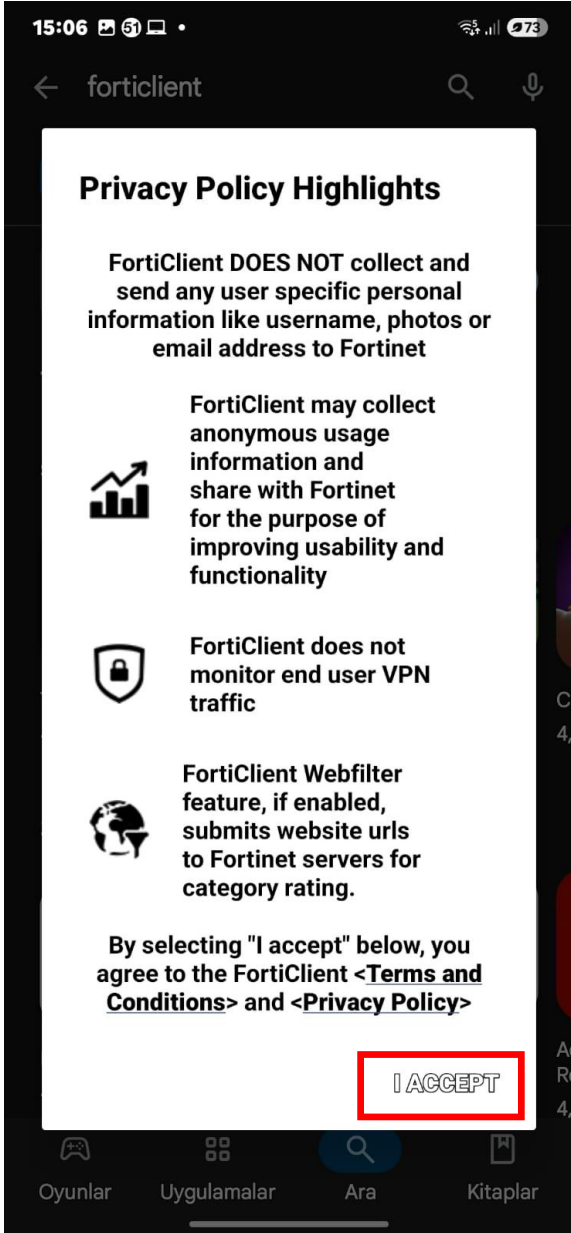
15:06 51 • 73

forticlient

Privacy Policy Highlights

FortiClient DOES NOT collect and send any user specific personal information like username, photos or email address to Fortinet

FortiClient may collect anonymous usage information and share with Fortinet for the purpose of improving usability and functionality

FortiClient does not monitor end user VPN traffic

FortiClient Webfilter feature, if enabled, submits website urls to Fortinet servers for category rating.

By selecting "I accept" below, you agree to the FortiClient <Terms and Conditions> and <Privacy Policy>

I ACCEPT

C
4,

A
R
4,

Oyunlar Uygulamalar Ara Kitaplar